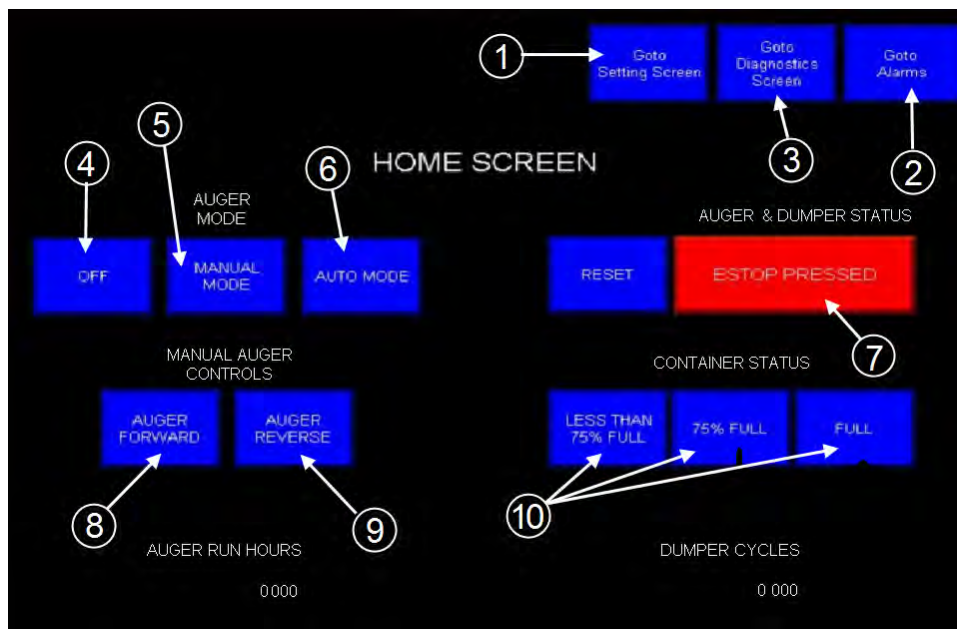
1 Goto Setting Screen

Goto Diagnostics Screen

Goto Alarms

5

4

6

HOME SCREEN

3

2

AUGER MODE

AUGER & DUMPER STATUS

OFF

MANUAL MODE

AUTO MODE

RESET

ESTOP PRESSED

7

MANUAL AUGER CONTROLS

CONTAINER STATUS

AUGER FORWARD

AUGER REVERSE

LESS THAN 75% FULL

75% FULL

FULL

8

9

10

AUGER RUN HOURS

DUMPER CYCLES

0000

0 000